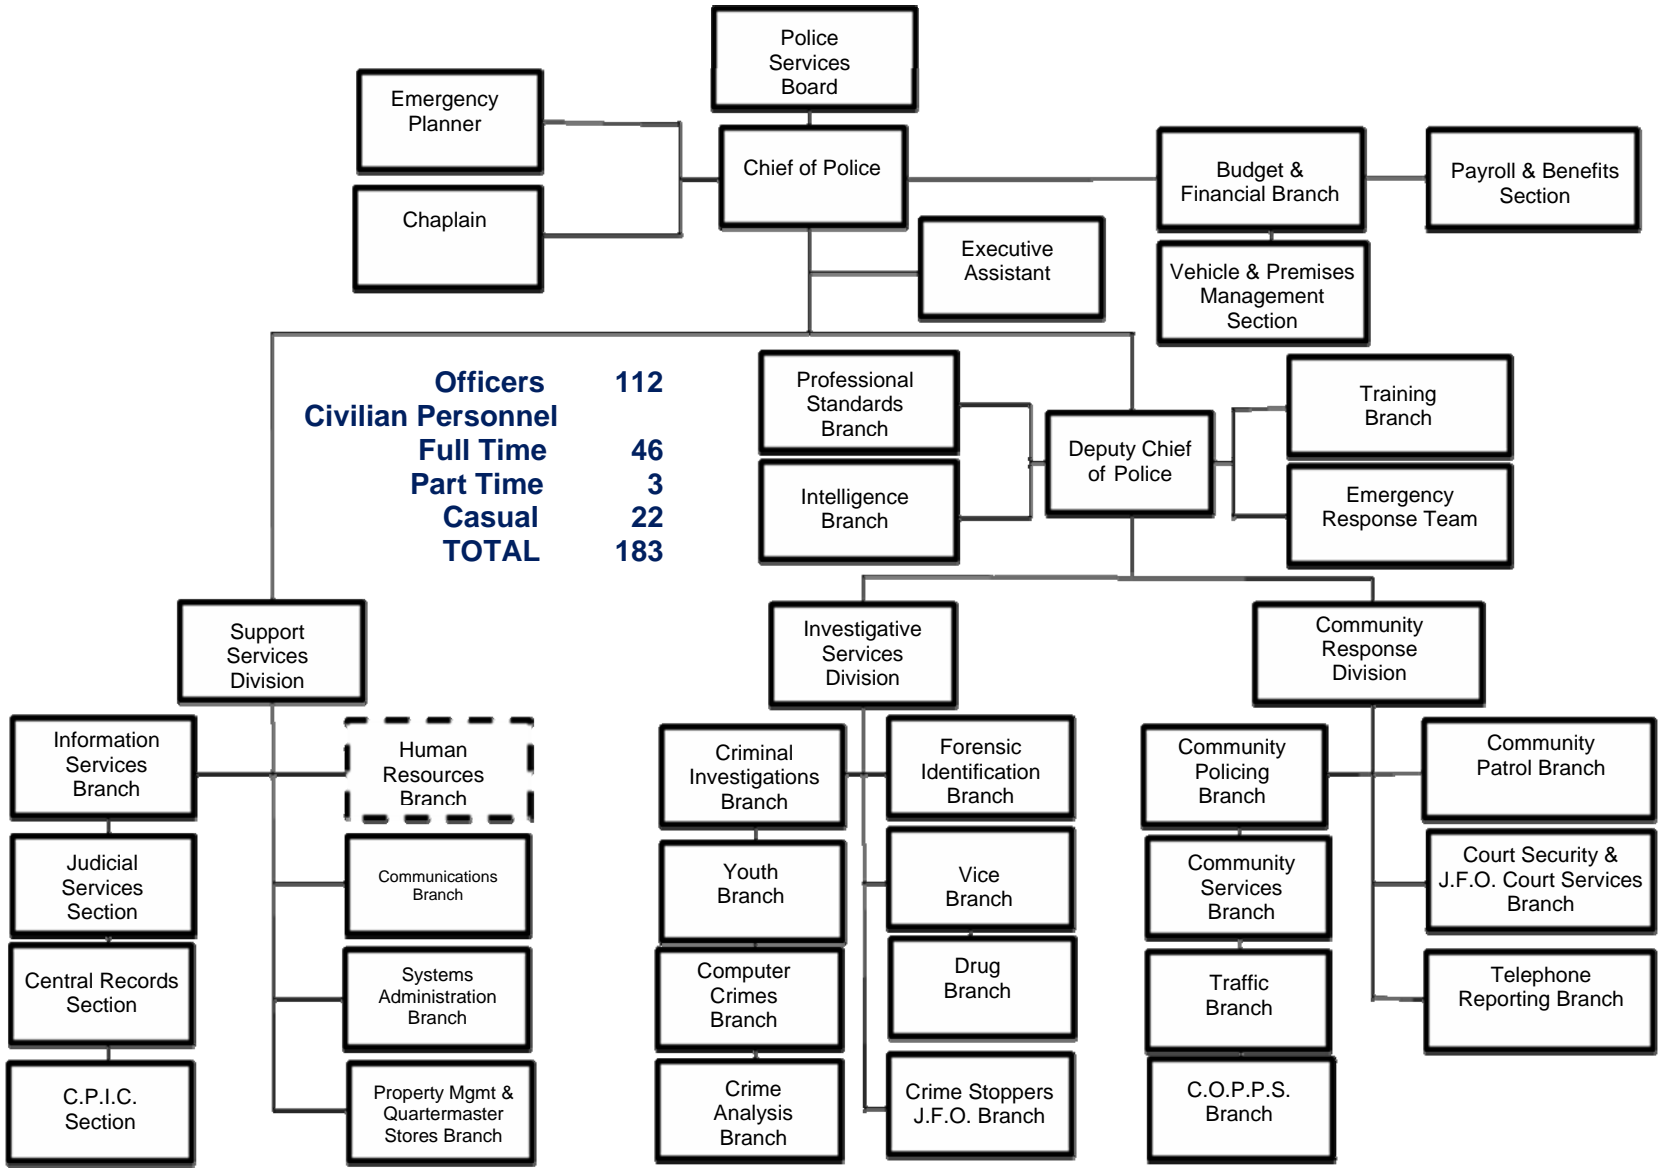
Police Services Board

Emergency Planner

Chaplain

Chief of Police

Budget & Financial Branch

Payroll & Benefits Section

Executive Assistant

Vehicle & Premises Management Section

| Officers | 112 |
|---|---|
| Civilian Personnel | |
| Full Time | 46 |
| Part Time | 3 |
| Casual | 22 |
| TOTAL | 183 |

Professional Standards Branch

Intelligence Branch

Deputy Chief of Police

Training Branch

Emergency Response Team

Support Services Division

Investigative Services Division

Community Response Division

Information Services Branch

Human Resources Branch

Judicial Services Section

Communications Branch

Central Records Section

Systems Administration Branch

C.P.I.C. Section

Property Mgmt & Quartermaster Stores Branch

Criminal Investigations Branch

Forensic Identification Branch

Youth Branch

Vice Branch

Computer Crimes Branch

Drug Branch

Crime Analysis Branch

Crime Stoppers J.F.O. Branch

Community Policing Branch

Community Patrol Branch

Community Services Branch

Court Security & J.F.O. Court Services Branch

Traffic Branch

Telephone Reporting Branch

C.O.P.P.S. Branch